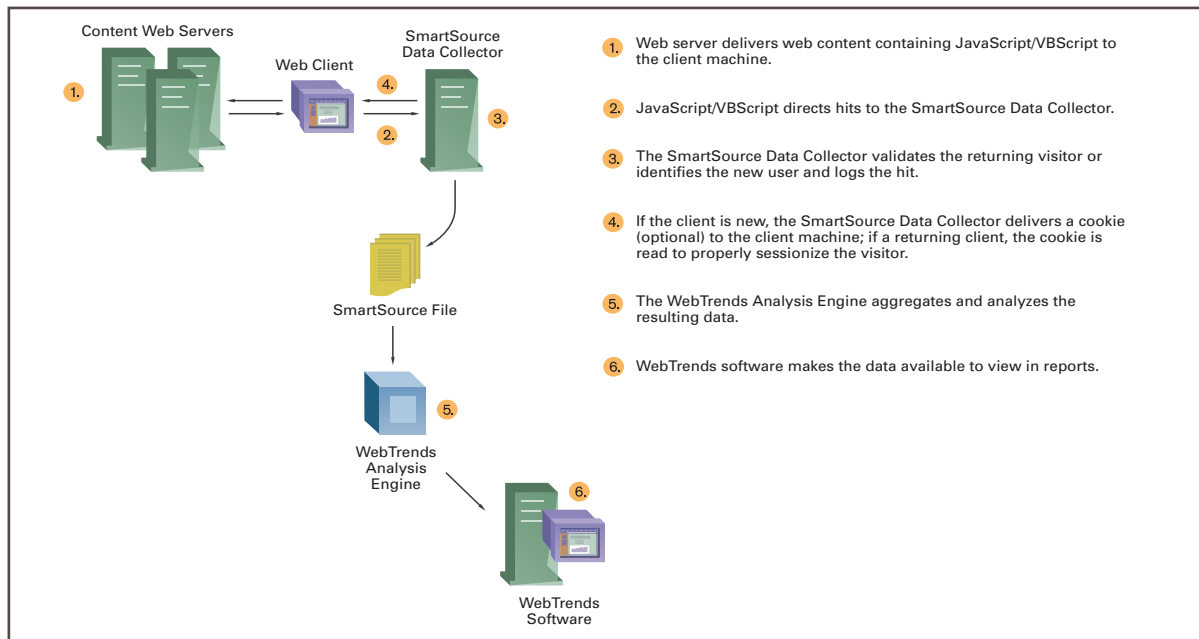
Content Web Servers

1.

Web Client

4.

2.

SmartSource Data Collector

3.

SmartSource File

5.

WebTrends Analysis Engine

6.

WebTrends Software

1. Web server delivers web content containing JavaScript/VBScript to the client machine.

2. JavaScript/VBScript directs hits to the SmartSource Data Collector.

3. The SmartSource Data Collector validates the returning visitor or identifies the new user and logs the hit.

4. If the client is new, the SmartSource Data Collector delivers a cookie (optional) to the client machine; if a returning client, the cookie is read to properly sessionize the visitor.

5. The WebTrends Analysis Engine aggregates and analyzes the resulting data.

6. WebTrends software makes the data available to view in reports.